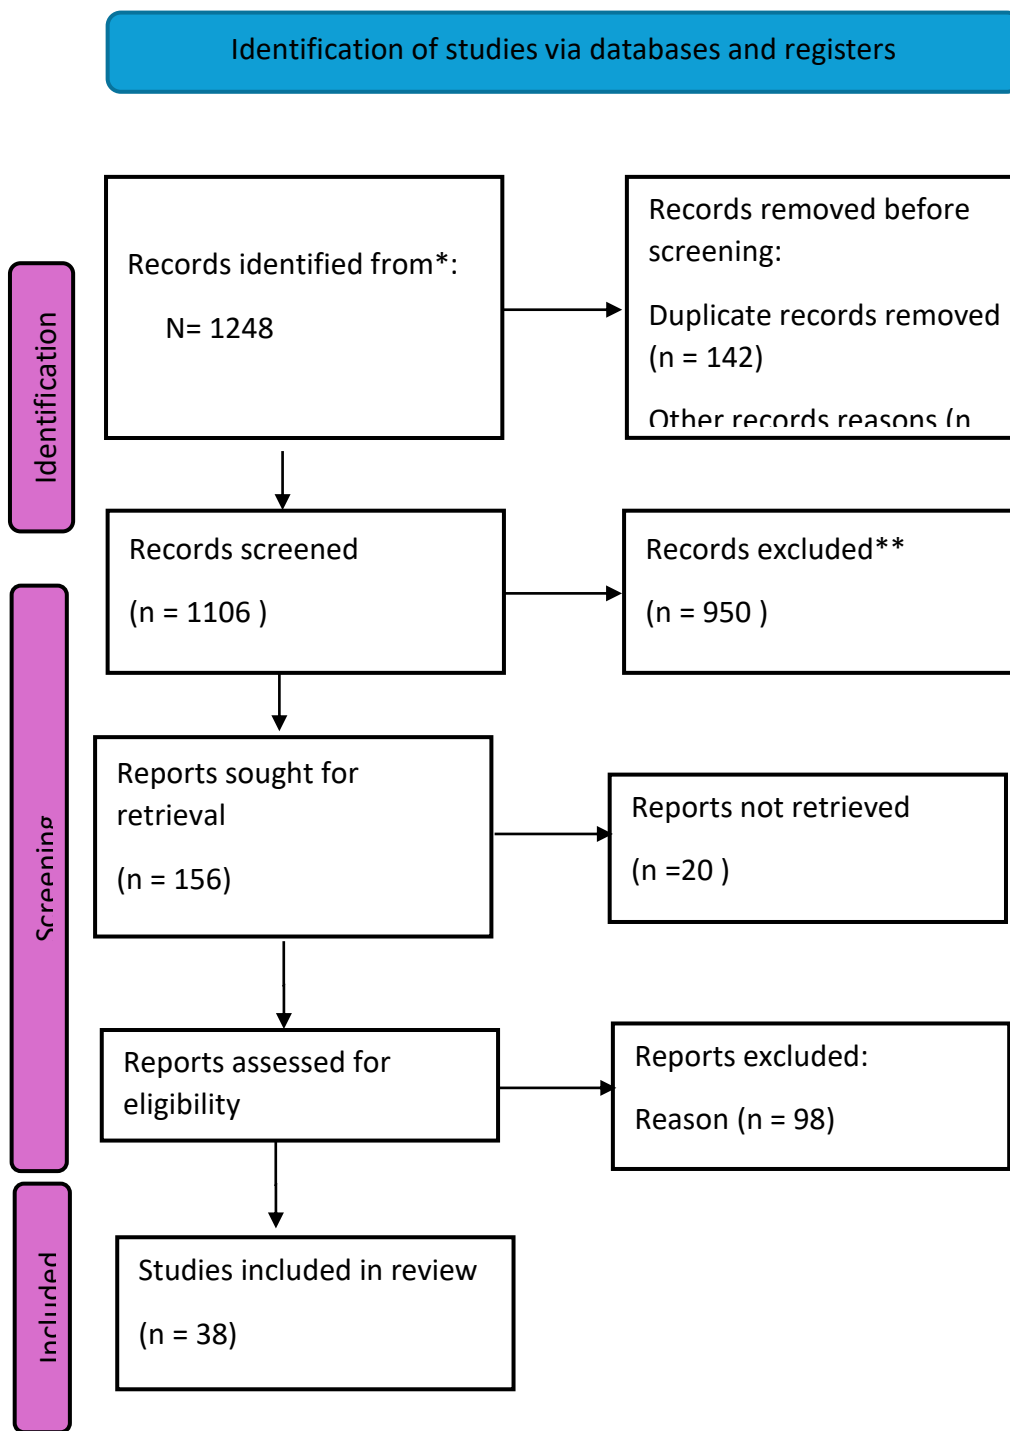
Identification of studies via databases and registers

Identification

Records identified from*:

N= 1248

Records removed before screening:

Duplicate records removed (n = 142)

Other records reasons (n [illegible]

Screening

Records screened

(n = 1106 )

Records excluded**

(n = 950 )

Reports sought for retrieval

(n = 156)

Reports not retrieved

(n =20 )

Reports assessed for eligibility

Reports excluded:

Reason (n = 98)

Included

Studies included in review

(n = 38)